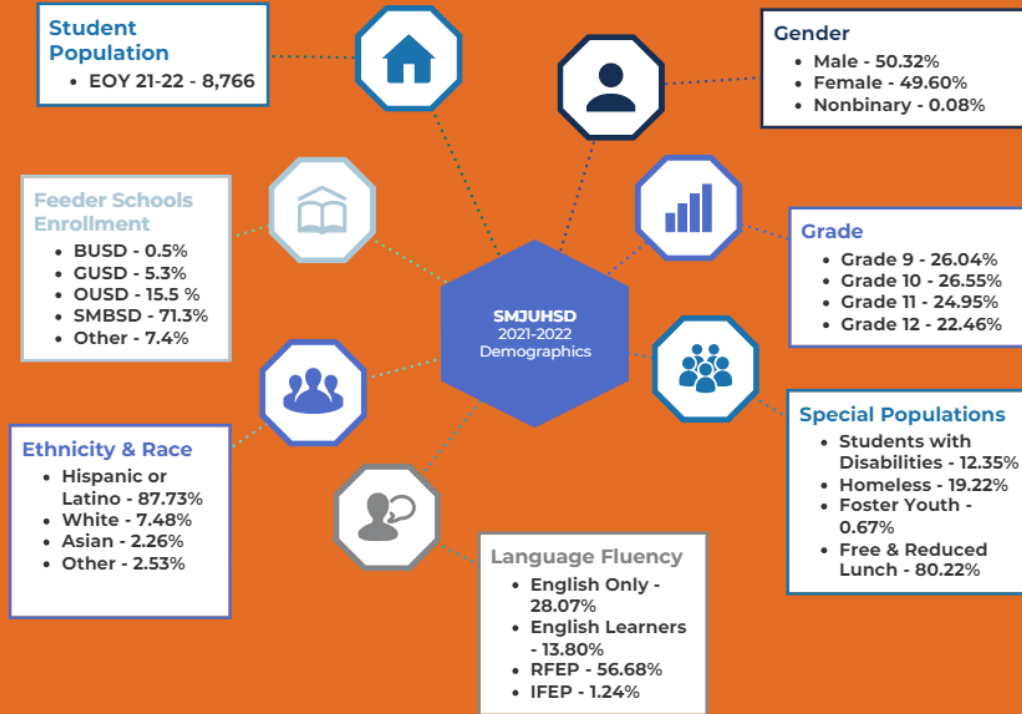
Student Population
- EOY 21-22 - 8,766

Gender
- Male - 50.32%
- Female - 49.60%
- Nonbinary - 0.08%

Feeder Schools Enrollment
- BUSD - 0.5%
- GUSD - 5.3%
- OUSD - 15.5 %
- SMBSD - 71.3%
- Other - 7.4%

SMJUHSD
2021-2022
Demographics

Grade
- Grade 9 - 26.04%
- Grade 10 - 26.55%
- Grade 11 - 24.95%
- Grade 12 - 22.46%

Ethnicity & Race
- Hispanic or Latino - 87.73%
- White - 7.48%
- Asian - 2.26%
- Other - 2.53%

Special Populations
- Students with Disabilities - 12.35%
- Homeless - 19.22%
- Foster Youth - 0.67%
- Free & Reduced Lunch - 80.22%

Language Fluency
- English Only - 28.07%
- English Learners - 13.80%
- RFEP - 56.68%
- IFEP - 1.24%